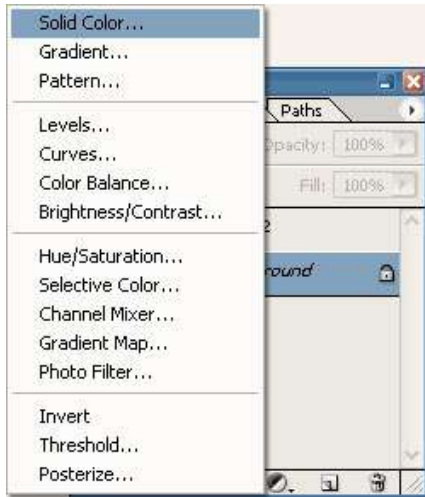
Solid Color...
Gradient...
Pattern...

Levels...
Curves...
Color Balance...
Brightness/Contrast...

Hue/Saturation...
Selective Color...
Channel Mixer...
Gradient Map...
Photo Filter...

Invert
Threshold...
Posterize...

Paths
Opacity: 100%
Fill: 100%
2
round